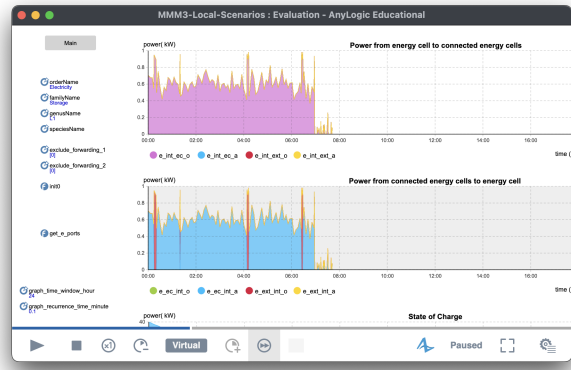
MMM3-Local-Scenarios : Evaluation - AnyLogic Educational

Main

orderName
Electricity
familyName
Storage
genusName
C1
speciesName

exclude_forwarding_1
[0]
exclude_forwarding_2
[0]

init0

get_e_ports

graph_time_window_hour
24
graph_recurrence_time_minute
0.1

power( kW)
Power from energy cell to connected energy cells
1.00
0.80
0.60
0.40
0.20
0.00
00:00 02:00 04:00 06:00 08:00 10:00 12:00 14:00 16:00
time (
e_int_ec_o e_int_ec_a e_int_ext_o e_int_ext_a

power( kW)
Power from connected energy cells to energy cell
1.00
0.80
0.60
0.40
0.20
0.00
00:00 02:00 04:00 06:00 08:00 10:00 12:00 14:00 16:00
time (
e_ec_int_o e_ec_int_a e_ext_int_o e_ext_int_a

State of Charge
40

Virtual
Paused